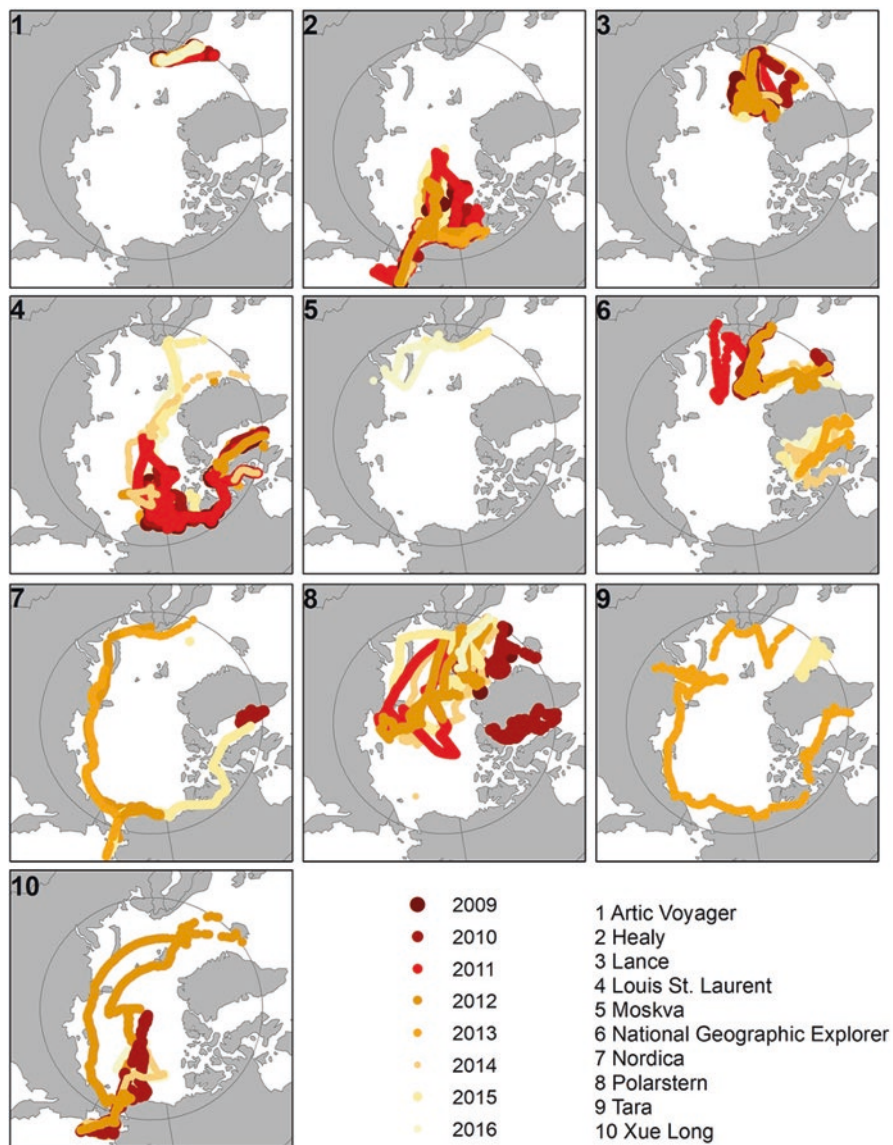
1

2

3

4

5

6

7

8

9

10

2009
2010
2011
2012
2013
2014
2015
2016

1 Artic Voyager
2 Healy
3 Lance
4 Louis St. Laurent
5 Moskva
6 National Geographic Explorer
7 Nordica
8 Polarstern
9 Tara
10 Xue Long